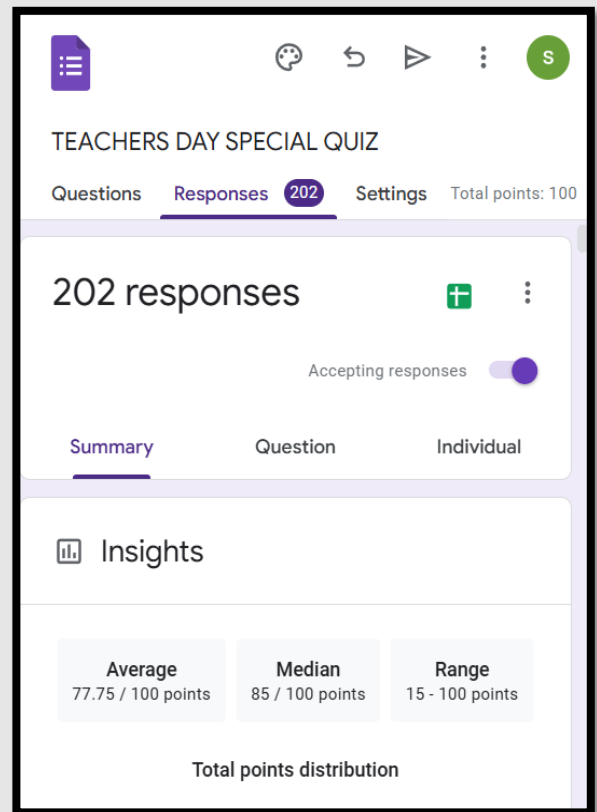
S

TEACHERS DAY SPECIAL QUIZ

Questions Responses 202 Settings Total points: 100

202 responses

Accepting responses

Summary Question Individual

Insights

| Average | Median | Range |
|---|---|---|
| 77.75 / 100 points | 85 / 100 points | 15 - 100 points |

Total points distribution